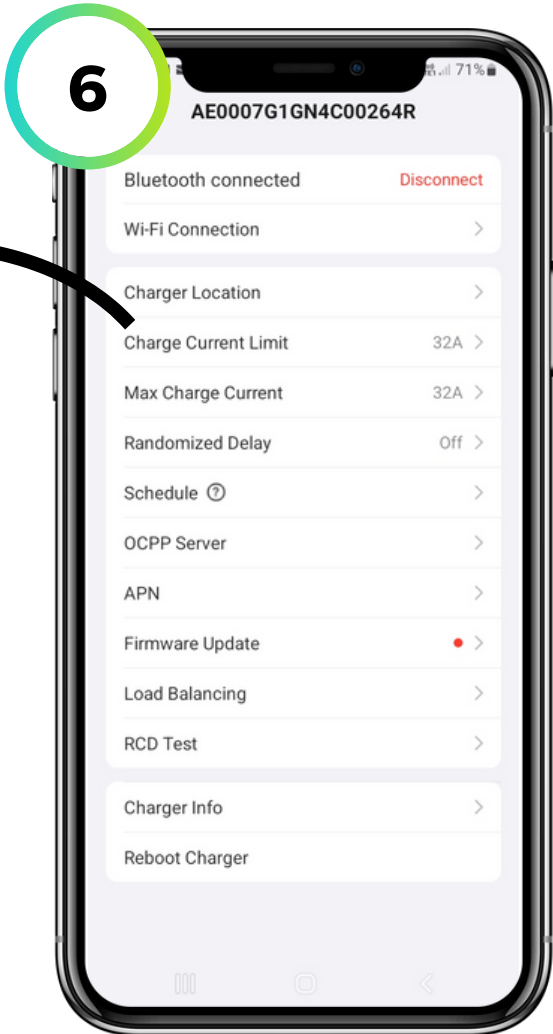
6

71%

AE0007G1GN4C00264R

Bluetooth connected Disconnect

Wi-Fi Connection

Charger Location

Charge Current Limit 32A

Max Charge Current 32A

Randomized Delay Off

Schedule

OCPP Server

APN

Firmware Update

Load Balancing

RCD Test

Charger Info

Reboot Charger